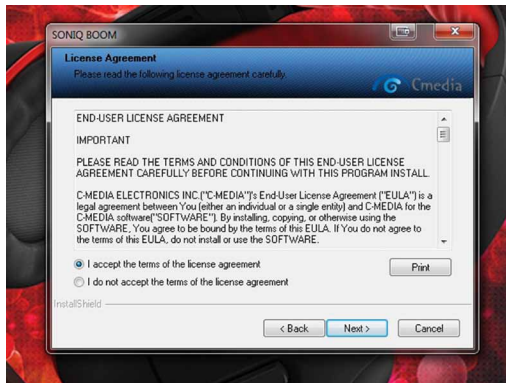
SONIQ BOOM

License Agreement

Please read the following license agreement carefully.

Cmedia

END-USER LICENSE AGREEMENT

IMPORTANT

PLEASE READ THE TERMS AND CONDITIONS OF THIS END-USER LICENSE AGREEMENT CAREFULLY BEFORE CONTINUING WITH THIS PROGRAM INSTALL.

C-MEDIA ELECTRONICS INC.("C-MEDIA")'s End-User License Agreement ("EULA") is a legal agreement between You (either an individual or a single entity) and C-MEDIA for the C-MEDIA software("SOFTWARE"). By installing, copying, or otherwise using the SOFTWARE, You agree to be bound by the terms of this EULA. If You do not agree to the terms of this EULA, do not install or use the SOFTWARE.

I accept the terms of the license agreement

Print

I do not accept the terms of the license agreement

InstallShield

< Back

Next >

Cancel